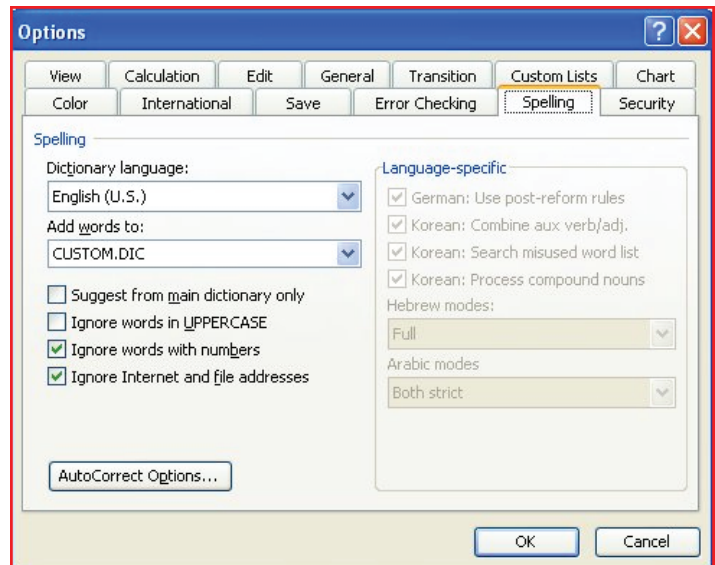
Options

View | Calculation | Edit | General | Transition | Custom Lists | Chart
Color | International | Save | Error Checking | Spelling | Security

Spelling

Dictionary language:
English (U.S.)
Add words to:
CUSTOM.DIC

Suggest from main dictionary only
Ignore words in UPPERCASE
Ignore words with numbers
Ignore Internet and file addresses

AutoCorrect Options...

Language-specific
German: Use post-reform rules
Korean: Combine aux verb/adj.
Korean: Search misused word list
Korean: Process compound nouns
Hebrew modes:
Full
Arabic modes
Both strict

OK
Cancel